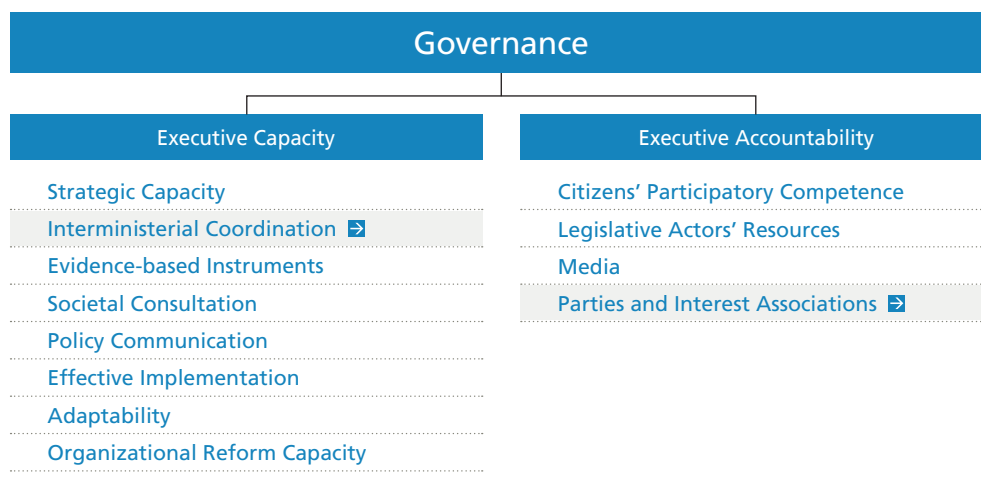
Governance

Executive Capacity

Strategic Capacity
Interministerial Coordination
Evidence-based Instruments
Societal Consultation
Policy Communication
Effective Implementation
Adaptability
Organizational Reform Capacity

Executive Accountability

Citizens' Participatory Competence
Legislative Actors' Resources
Media
Parties and Interest Associations